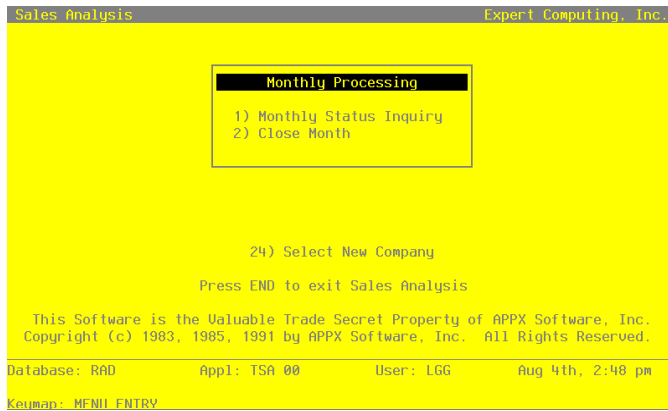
Sales Analysis Expert Computing, Inc.

Monthly Processing

1) Monthly Status Inquiry
2) Close Month

24) Select New Company

Press END to exit Sales Analysis

This Software is the Valuable Trade Secret Property of APPX Software, Inc.
Copyright (c) 1983, 1985, 1991 by APPX Software, Inc. All Rights Reserved.

Database: RAD Appl: TSA 00 User: LGG Aug 4th, 2:48 pm

Keymap: MENU ENTRY